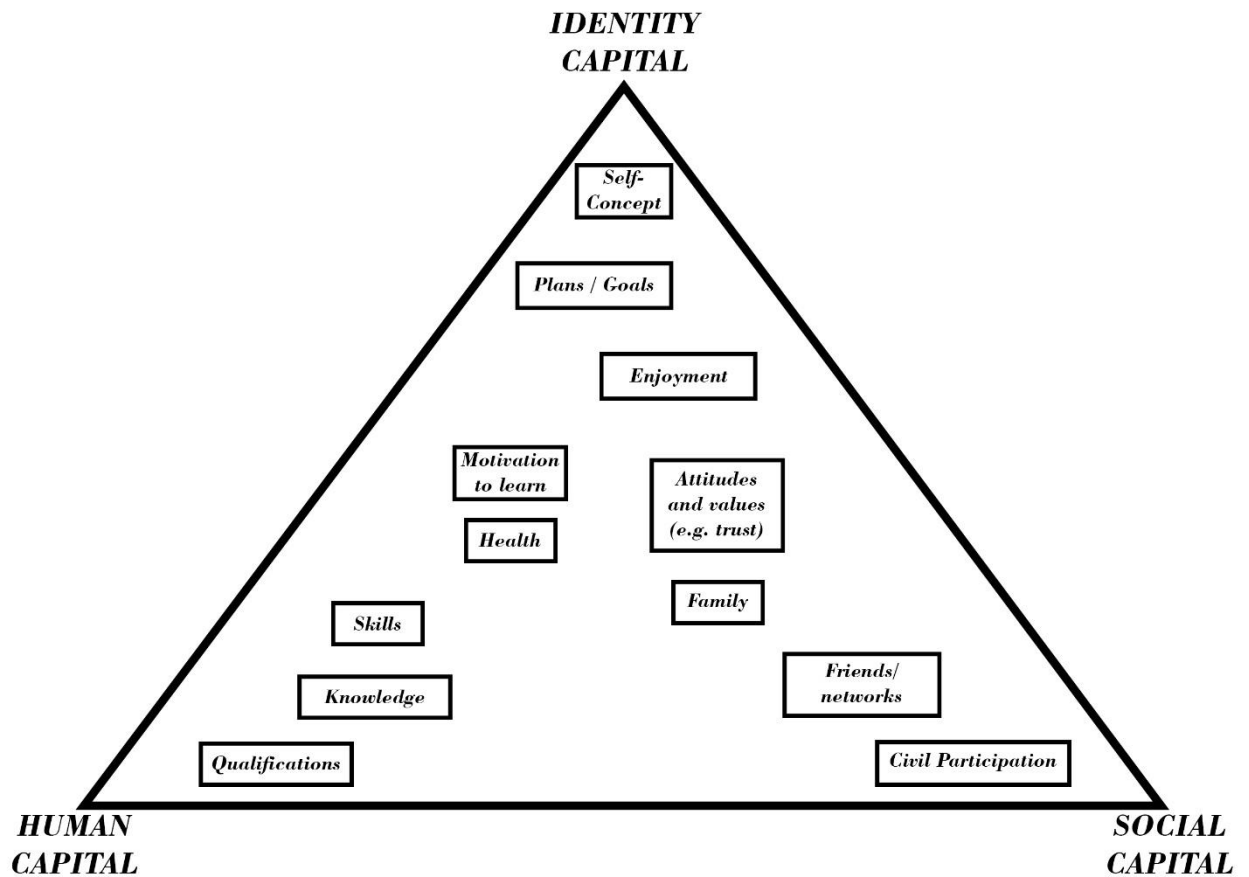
IDENTITY CAPITAL

Self-Concept

Plans / Goals

Enjoyment

Motivation to learn

Attitudes and values (e.g. trust)

Health

Family

Skills

Friends/ networks

Knowledge

Qualifications

Civil Participation

HUMAN CAPITAL

SOCIAL CAPITAL